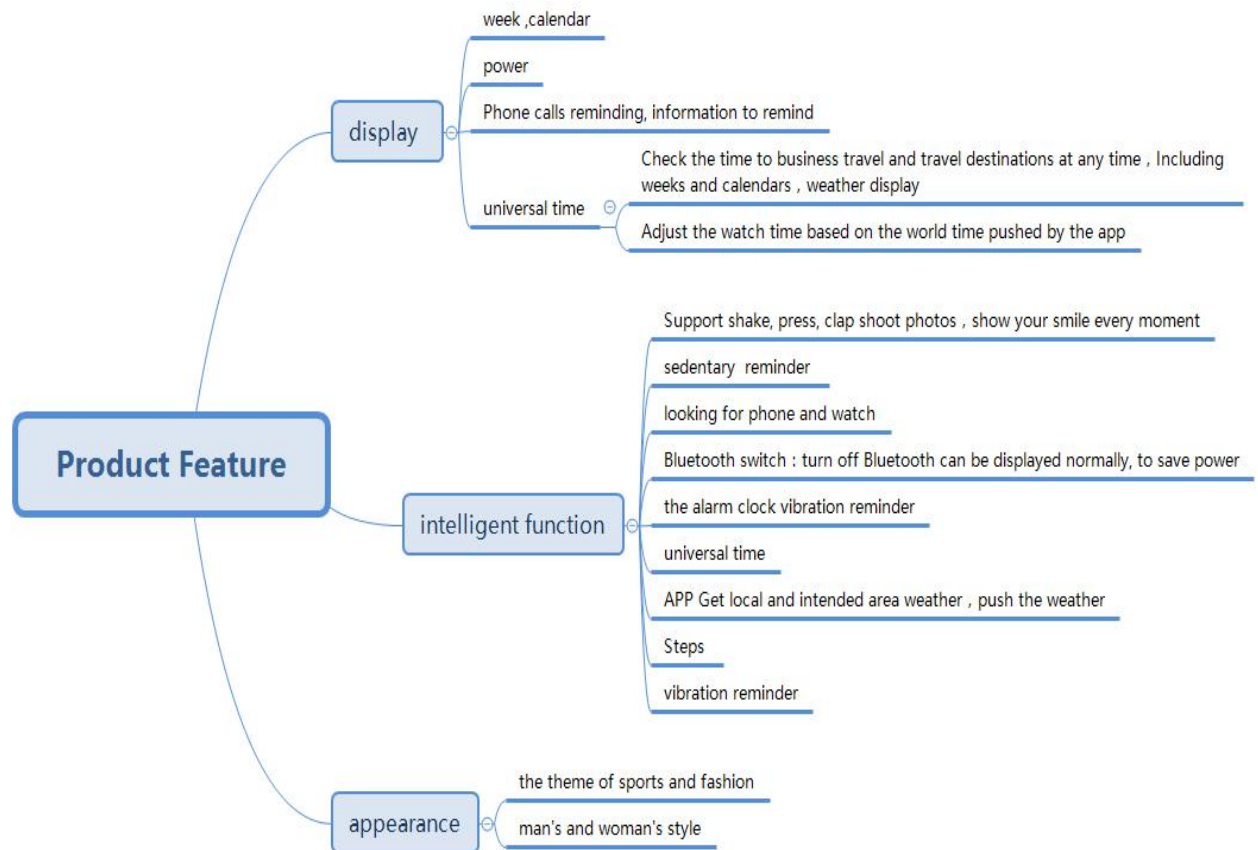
Product Feature

display

week ,calendar

power

Phone calls reminding, information to remind

universal time

Check the time to business travel and travel destinations at any time，Including weeks and calendars，weather display

Adjust the watch time based on the world time pushed by the app

intelligent function

Support shake, press, clap shoot photos，show your smile every moment

sedentary reminder

looking for phone and watch

Bluetooth switch：turn off Bluetooth can be displayed normally, to save power

the alarm clock vibration reminder

universal time

APP Get local and intended area weather，push the weather

Steps

vibration reminder

appearance

the theme of sports and fashion

man's and woman's style